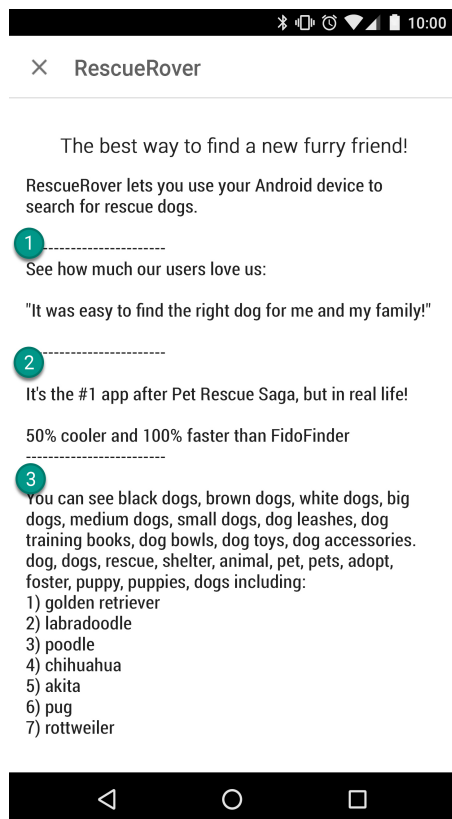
10:00

× RescueRover

The best way to find a new furry friend!

RescueRover lets you use your Android device to search for rescue dogs.

1
------------------------
See how much our users love us:

"It was easy to find the right dog for me and my family!"

2
------------------------

It's the #1 app after Pet Rescue Saga, but in real life!

50% cooler and 100% faster than FidoFinder
------------------------

3
You can see black dogs, brown dogs, white dogs, big dogs, medium dogs, small dogs, dog leashes, dog training books, dog bowls, dog toys, dog accessories. dog, dogs, rescue, shelter, animal, pet, pets, adopt, foster, puppy, puppies, dogs including:
1) golden retriever
2) labradoodle
3) poodle
4) chihuahua
5) akita
6) pug
7) rottweiler